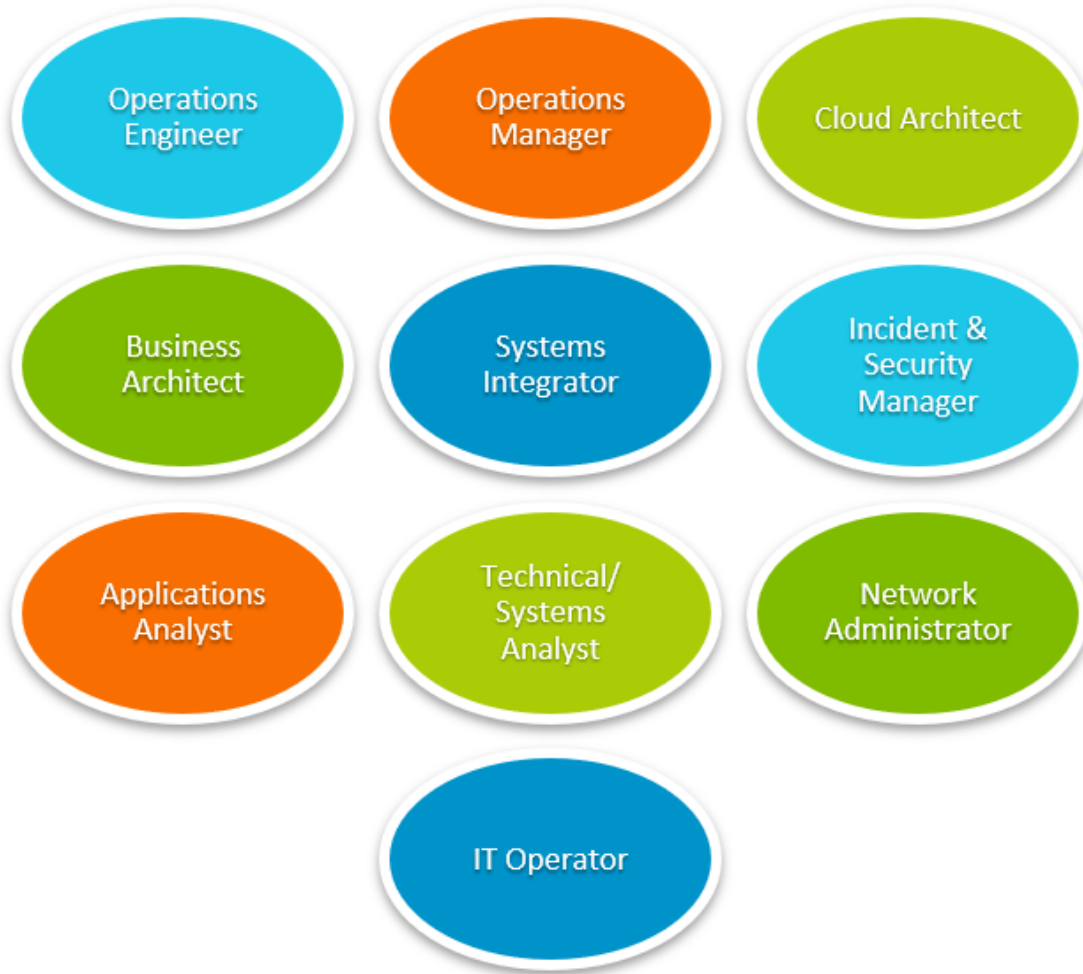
Operations Engineer

Operations Manager

Cloud Architect

Business Architect

Systems Integrator

Incident & Security Manager

Applications Analyst

Technical/ Systems Analyst

Network Administrator

IT Operator